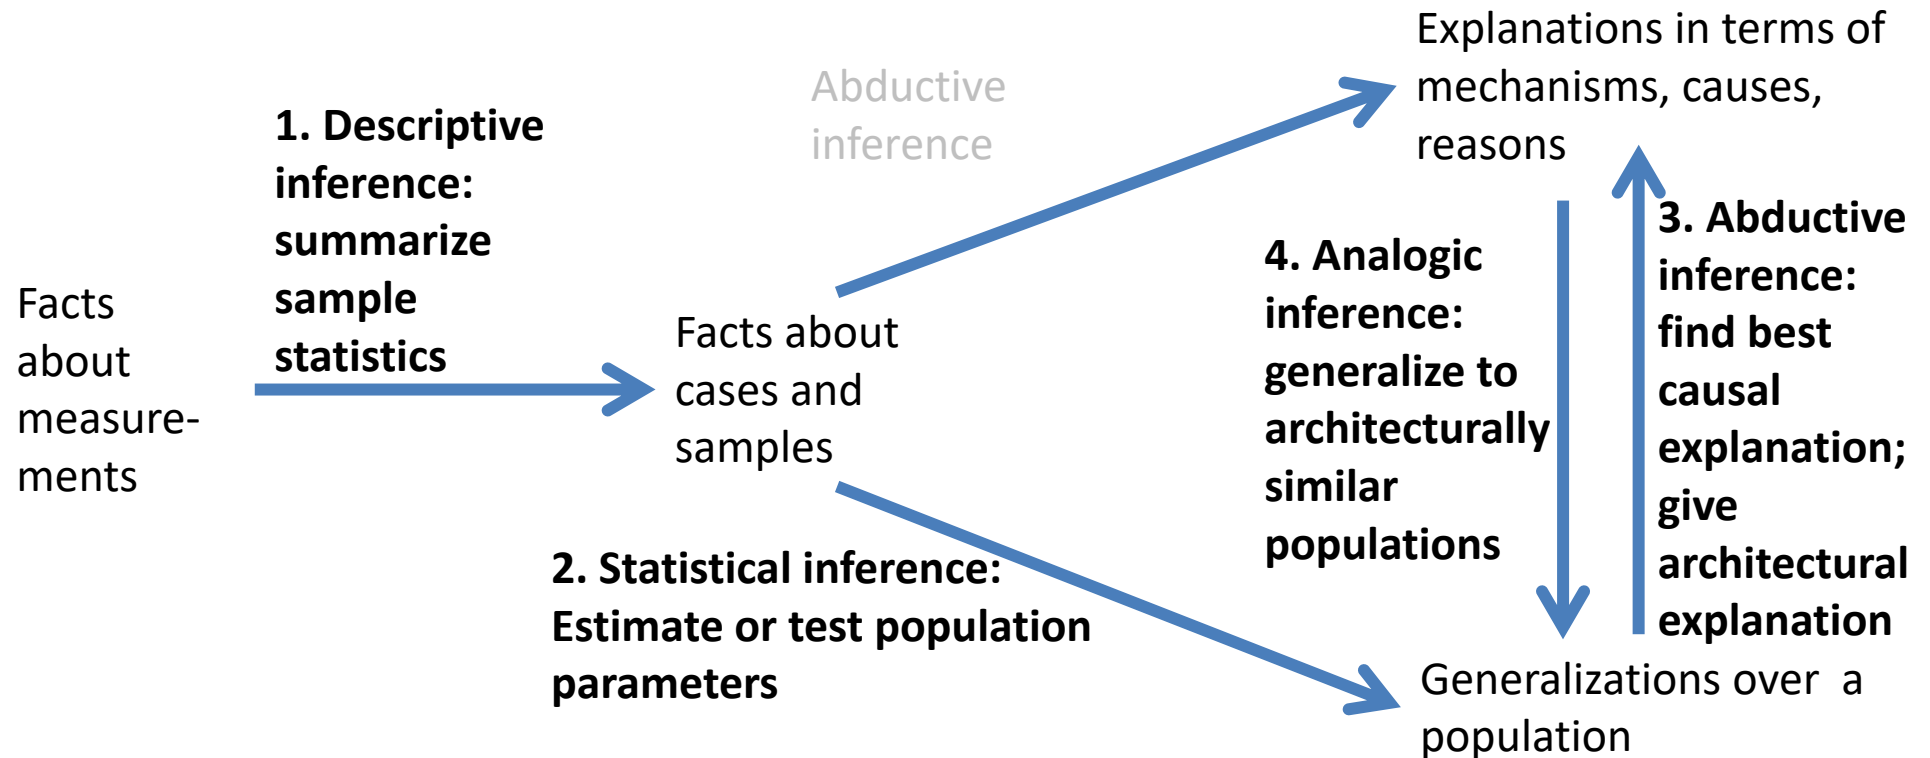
Facts about measurements

1. Descriptive inference: summarize sample statistics

Facts about cases and samples

Abductive inference

Explanations in terms of mechanisms, causes, reasons

4. Analogic inference: generalize to architecturally similar populations

3. Abductive inference: find best causal explanation; give architectural explanation

2. Statistical inference: Estimate or test population parameters

Generalizations over a population